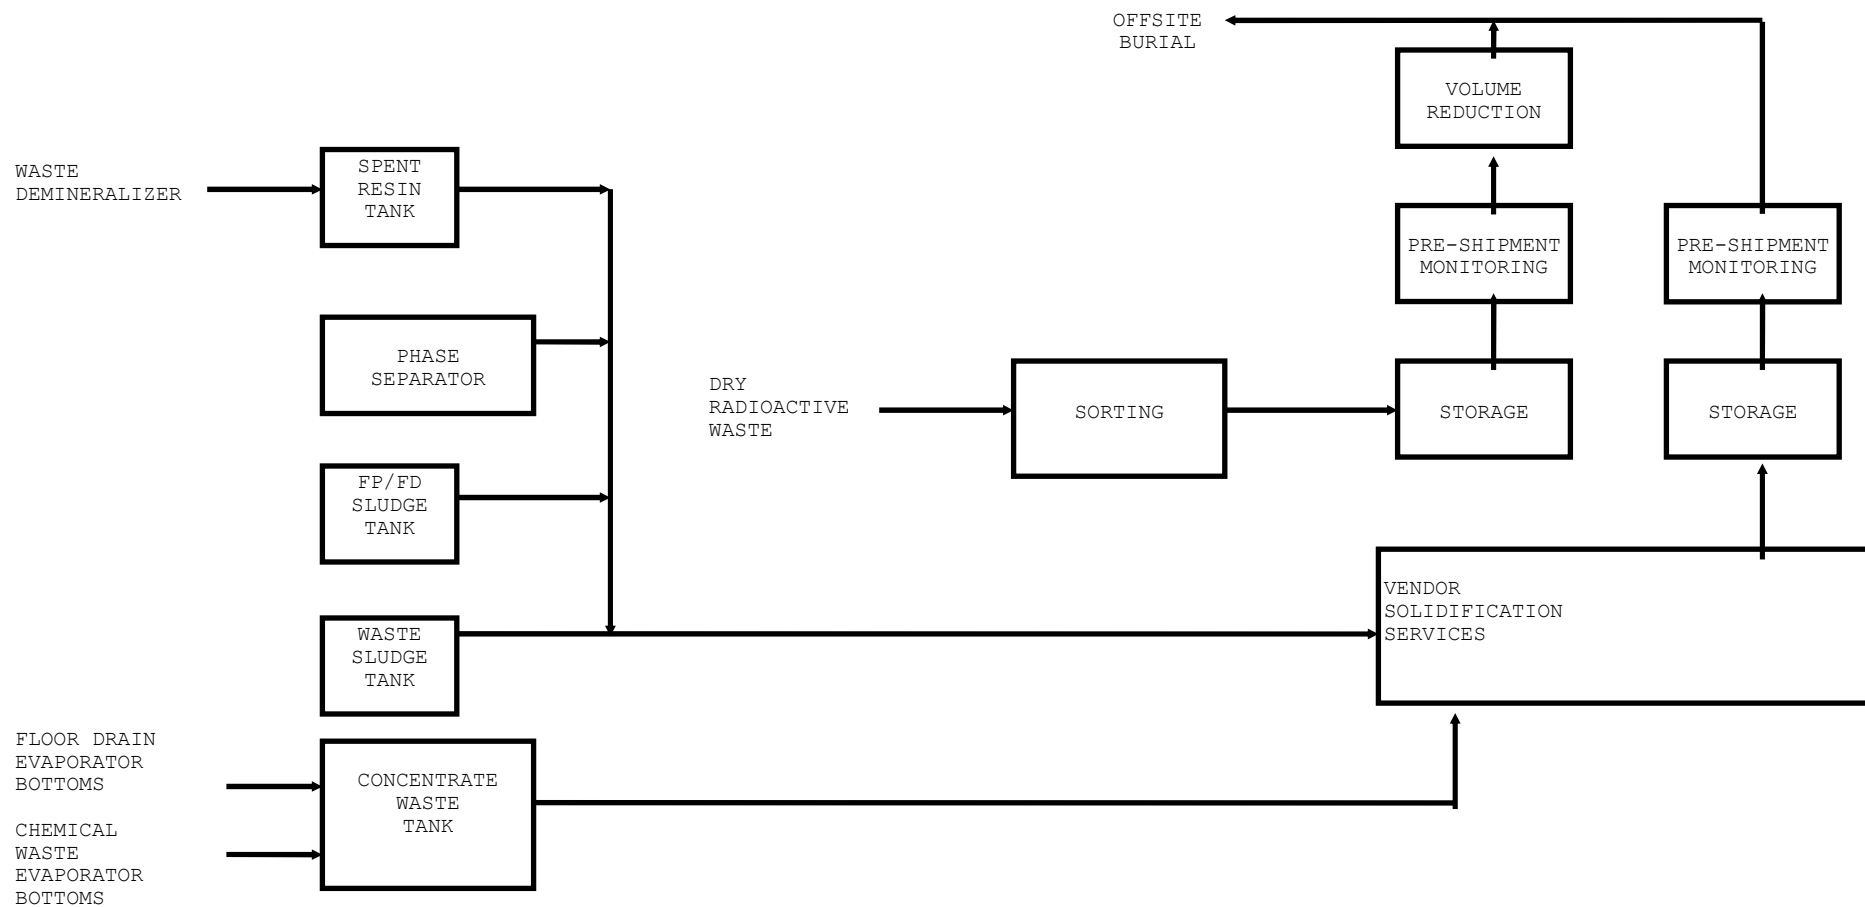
OFFSITE BURIAL

VOLUME REDUCTION

WASTE DEMINERALIZER

SPENT RESIN TANK

PRE-SHIPMENT MONITORING

PRE-SHIPMENT MONITORING

PHASE SEPARATOR

DRY RADIOACTIVE WASTE

SORTING

STORAGE

STORAGE

FP/FD SLUDGE TANK

VENDOR SOLIDIFICATION SERVICES

WASTE SLUDGE TANK

FLOOR DRAIN EVAPORATOR BOTTOMS

CONCENTRATE WASTE TANK

CHEMICAL WASTE EVAPORATOR BOTTOMS